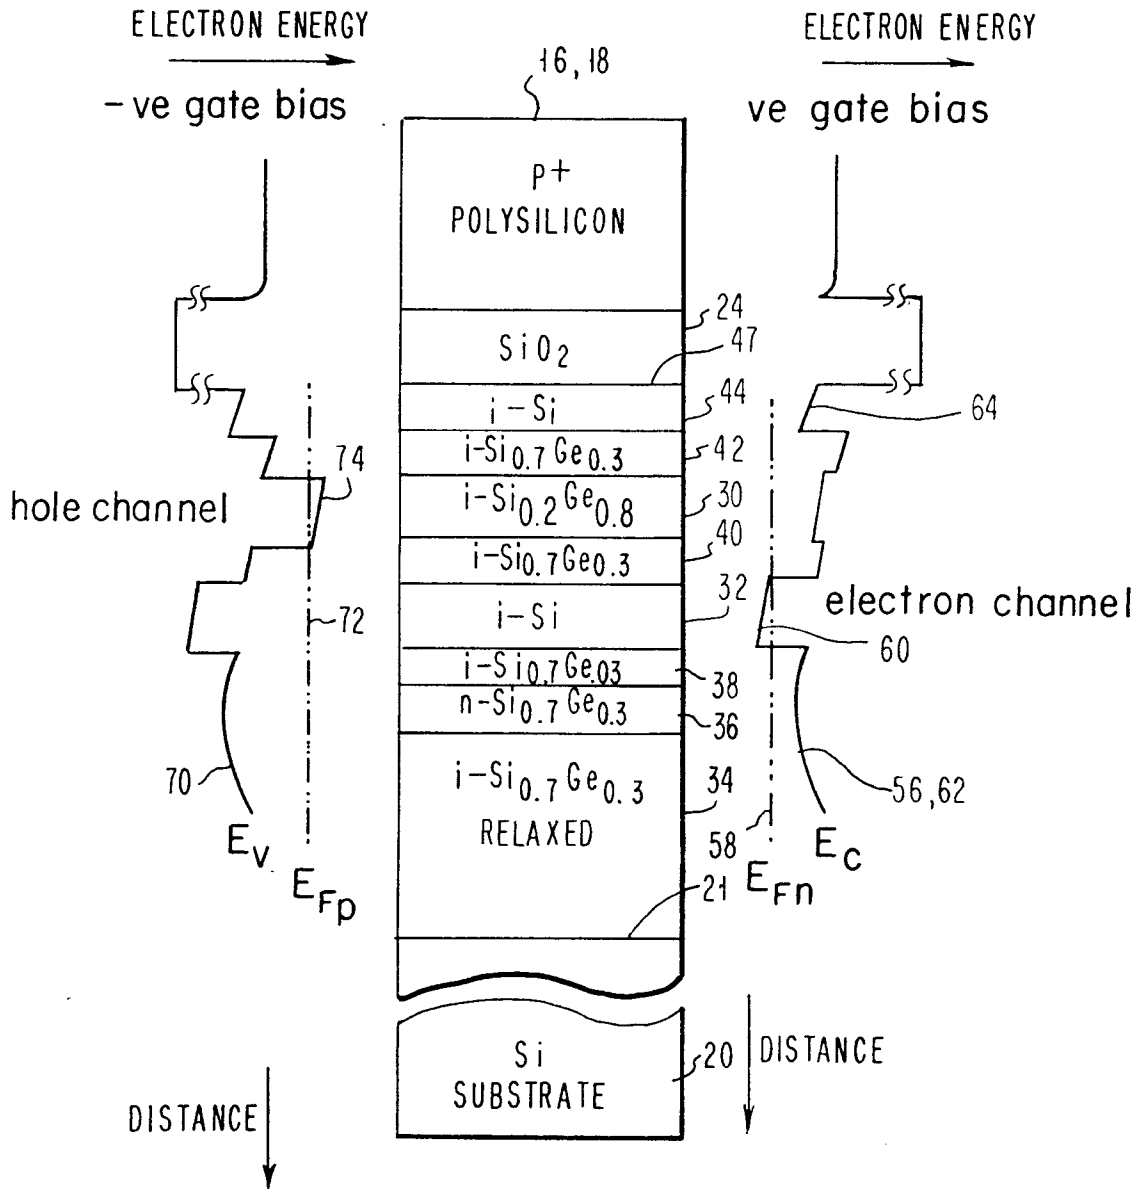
ELECTRON ENERGY

-ve gate bias

16, 18

ELECTRON ENERGY

ve gate bias

p+
POLYSILICON

24

$SiO_2$

47

i-Si

44

$i-Si_{0.7}Ge_{0.3}$

42

$i-Si_{0.2}Ge_{0.8}$

30

$i-Si_{0.7}Ge_{0.3}$

40

i-Si

32

$i-Si_{0.7}Ge_{03}$

38

$n-Si_{0.7}Ge_{0.3}$

36

$i-Si_{0.7}Ge_{0.3}$
RELAXED

34

21

Si
SUBSTRATE

20

DISTANCE

hole channel

74

72

70

$E_V$

$E_{Fp}$

64

electron channel

60

56, 62

58

$E_{Fn}$

$E_C$

DISTANCE